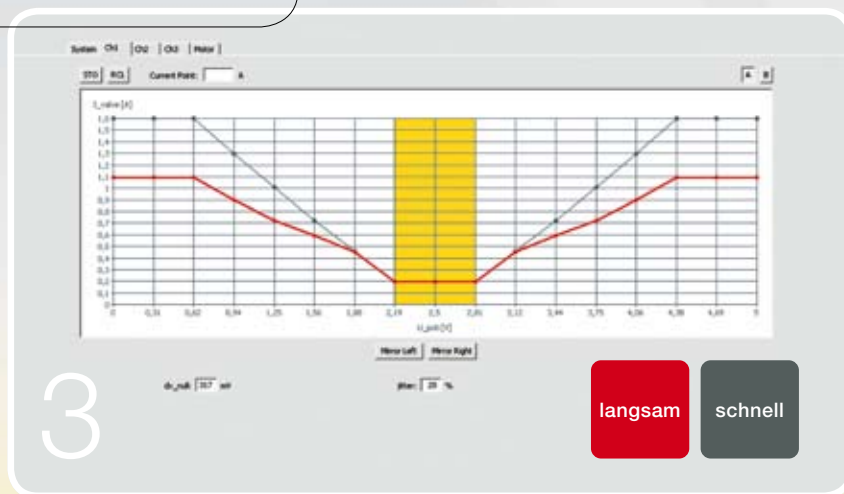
System | Ch1 | Ch2 | Ch3 | Motor |

STO | RCL | Current Point: [ ] A

A | B

I_valve [A]

1,6
1,5
1,4
1,3
1,2
1,1
1
0,9
0,8
0,7
0,6
0,5
0,4
0,3
0,2
0,1
0

0 | 0,31 | 0,62 | 0,94 | 1,25 | 1,56 | 1,88 | 2,19 | 2,5 | 2,81 | 3,12 | 3,44 | 3,75 | 4,06 | 4,38 | 4,69 | 5

U_poti [V]

Mirror Left | Mirror Right

dv_null: [357] mV

Jitter: [20] %

3

langsam

schnell